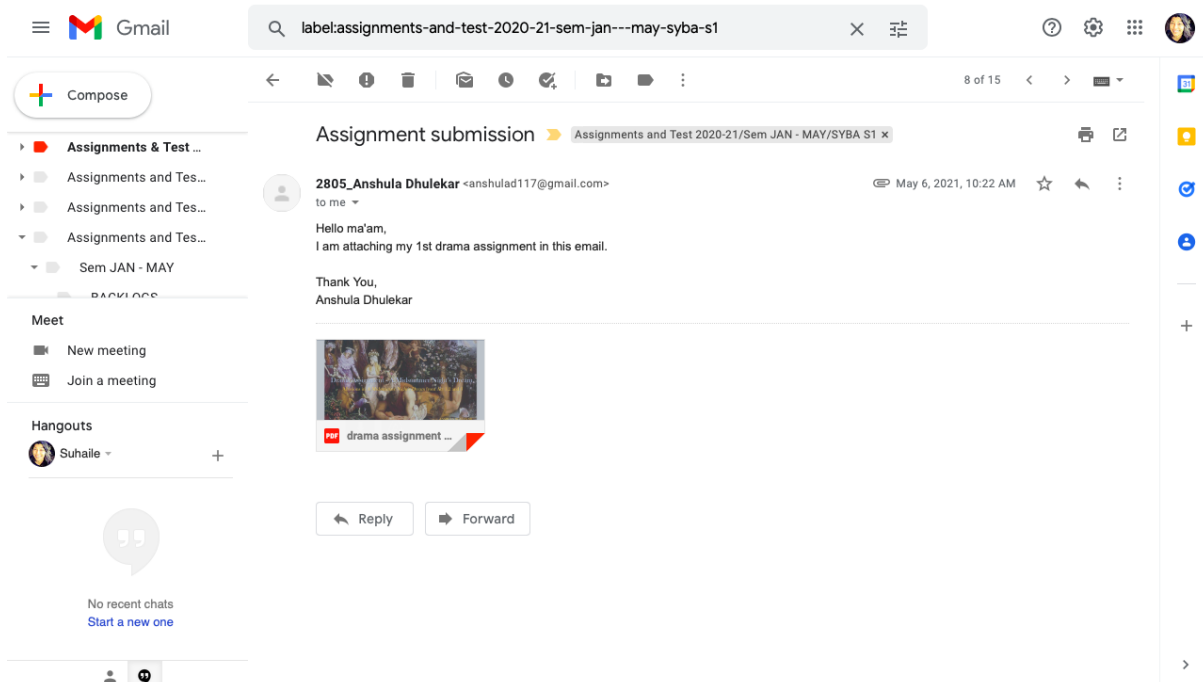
Gmail

label:assignments-and-test-2020-21-sem-jan---may-syba-s1

Compose

Assignments & Test ...
Assignments and Tes...
Assignments and Tes...
Assignments and Tes...
Sem JAN - MAY
BACKLOGS

Meet
New meeting
Join a meeting

Hangouts
Suhaile

No recent chats
Start a new one

8 of 15

Assignment submission
Assignments and Test 2020-21/Sem JAN - MAY/SYBA S1 ×

2805_Anshula Dhulekar <anshulad117@gmail.com>
to me
May 6, 2021, 10:22 AM

Hello ma'am,
I am attaching my 1st drama assignment in this email.

Thank You,
Anshula Dhulekar

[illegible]

drama assignment ...

Reply
Forward